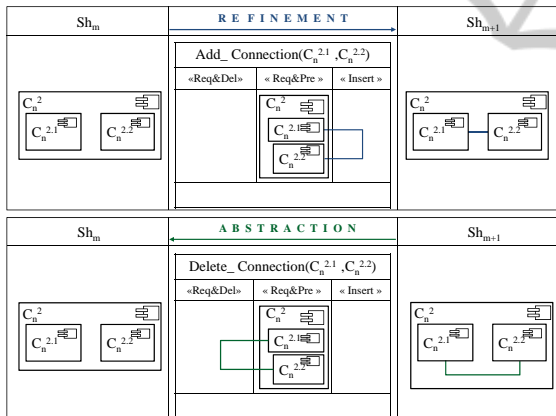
$Sh_m$

R E F I N E M E N T

$Sh_{m+1}$

Add_ Connection($C_n^{2.1}$ ,$C_n^{2.2}$)

«Req&Del»

« Req&Pre »

« Insert »

$C_n^2$

$C_n^{2.1}$

$C_n^{2.2}$

$C_n^2$

$C_n^{2.1}$

$C_n^{2.2}$

$C_n^2$

$C_n^{2.1}$

$C_n^{2.2}$

$Sh_m$

A B S T R A C T I O N

$Sh_{m+1}$

Delete_ Connection($C_n^{2.1}$ ,$C_n^{2.2}$)

«Req&Del»

« Req&Pre »

« Insert »

$C_n^2$

$C_n^{2.1}$

$C_n^{2.2}$

$C_n^2$

$C_n^{2.1}$

$C_n^{2.2}$

$C_n^2$

$C_n^{2.1}$

$C_n^{2.2}$